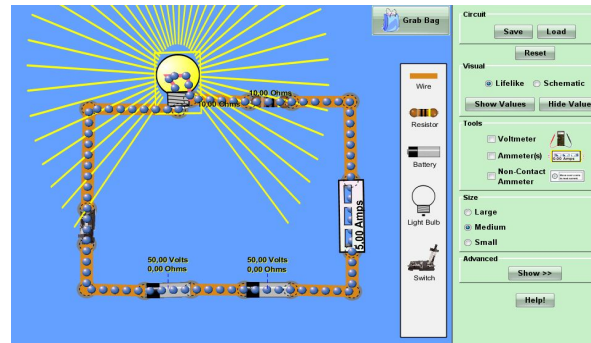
Grab Bag

10.00 Ohms
10.00 Ohms

5.00 Amps

50.00 Volts
0.00 Ohms

50.00 Volts
0.00 Ohms

Wire
Resistor
Battery
Light Bulb
Switch

Circuit
Save
Load
Reset
Visual
Lifelike
Schematic
Show Values
Hide Value
Tools
Voltmeter
Ammeter(s)
Non-Contact Ammeter
Size
Large
Medium
Small
Advanced
Show >>
Help!